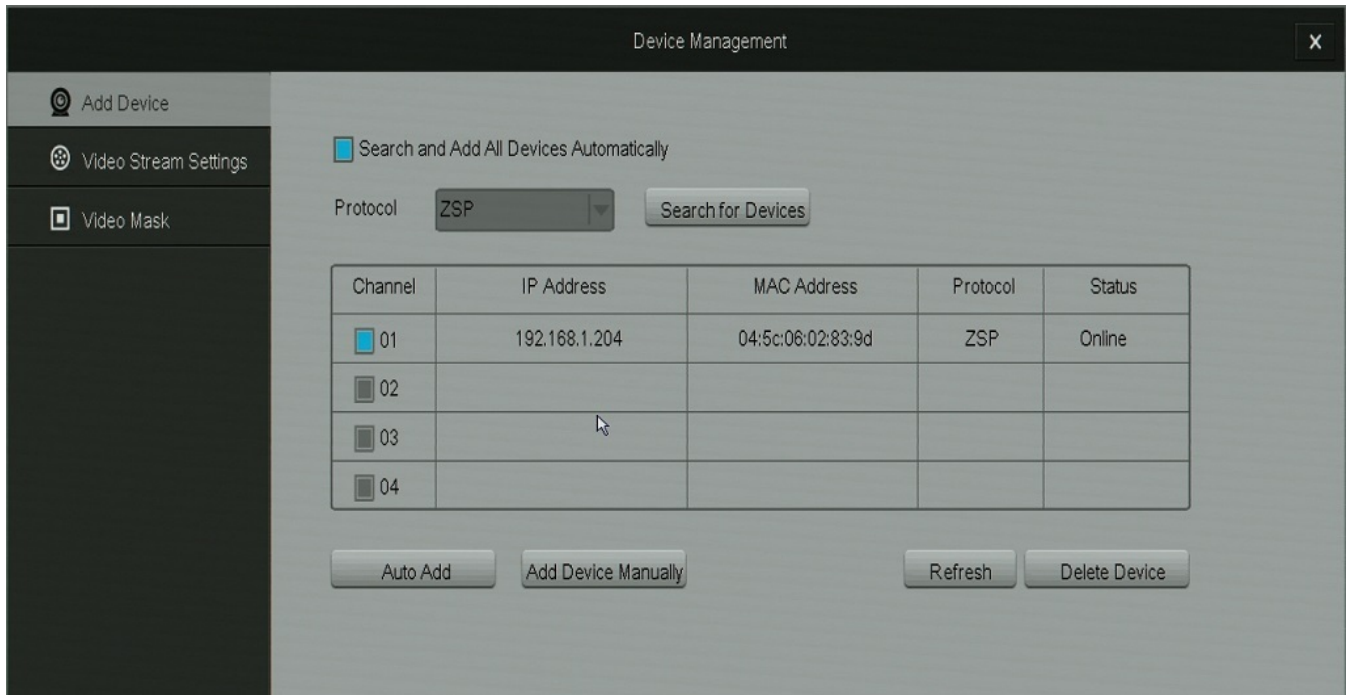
Device Management

×

Add Device

Video Stream Settings

Video Mask

Search and Add All Devices Automatically

Protocol ZSP

Search for Devices

| Channel | IP Address | MAC Address | Protocol | Status |
|---|---|---|---|---|
| 01 | 192.168.1.204 | 04:5c:06:02:83:9d | ZSP | Online |
| 02 | | | | |
| 03 | | | | |
| 04 | | | | |

Auto Add

Add Device Manually

Refresh

Delete Device